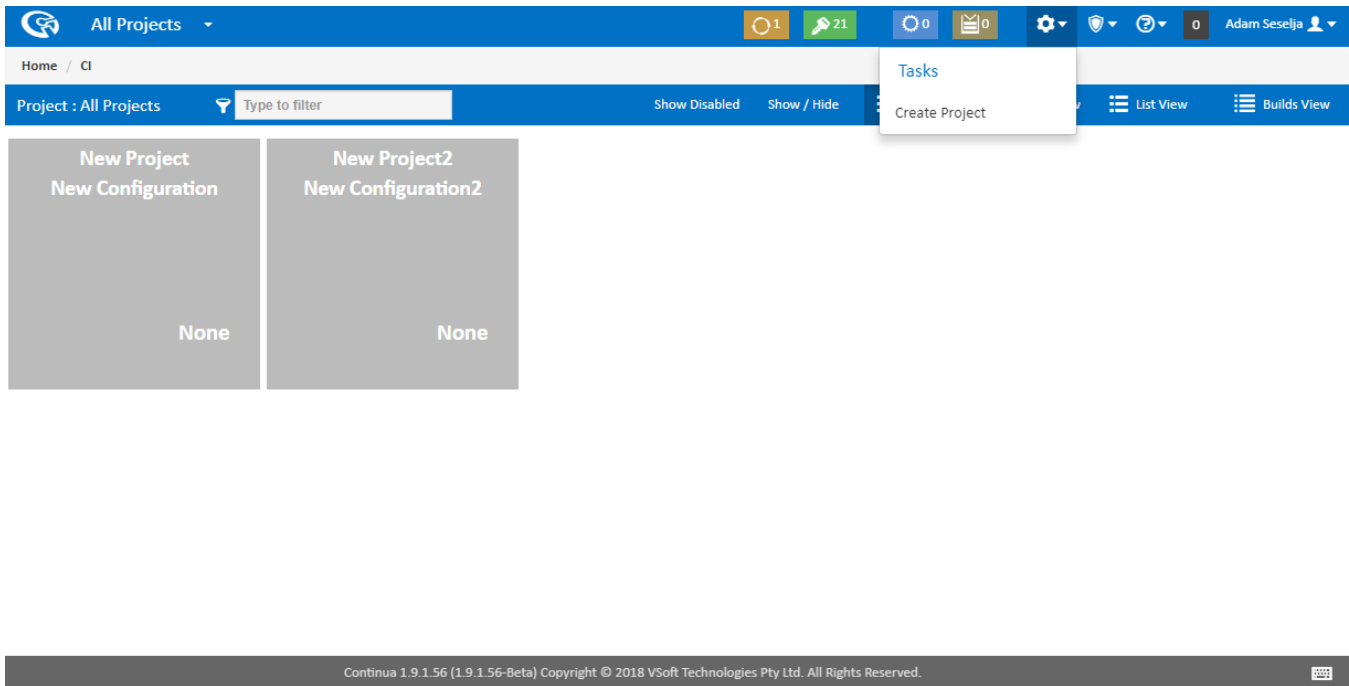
All Projects

1 21 0 0

0 Adam Seselja

Home / CI

Project : All Projects

Type to filter

Show Disabled Show / Hide

Tasks

Create Project

List View Builds View

New Project
New Configuration

None

New Project2
New Configuration2

None

Continua 1.9.1.56 (1.9.1.56-Beta) Copyright © 2018 VSoft Technologies Pty Ltd. All Rights Reserved.